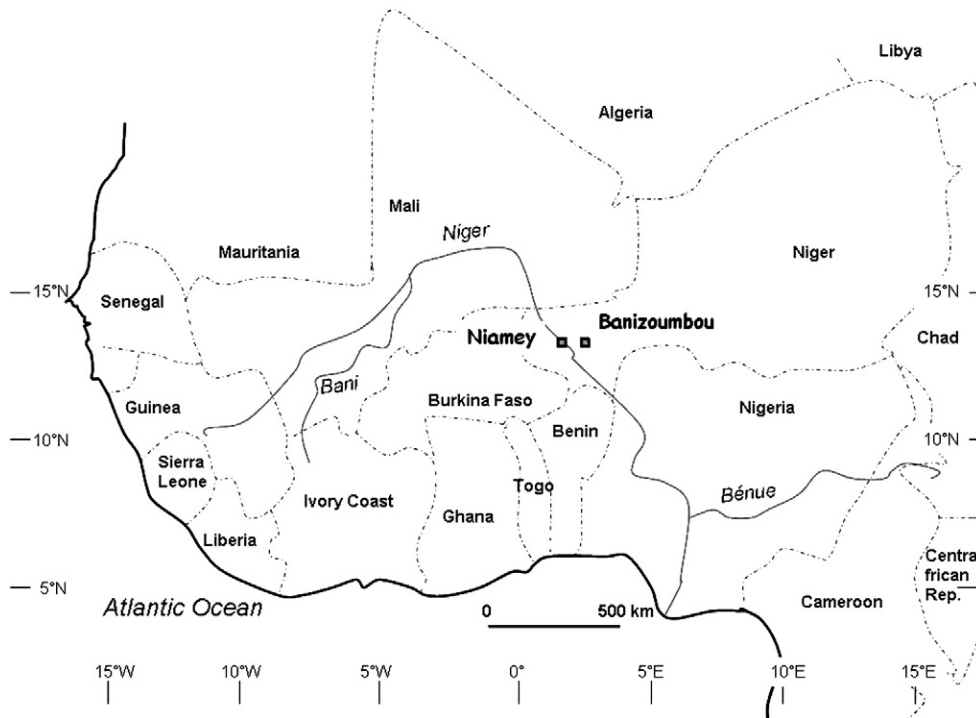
Libya

Algeria

Mali

Niger

Mauritania

Niger

15°N

15°N

Senegal

Niamey

Banizoumbou

Chad

Bani

Burkina Faso

Guinea

Nigeria

10°N

Benin

10°N

Sierra Leone

Ivory Coast

Togo

Ghana

Bénue

Liberia

5°N

Atlantic Ocean

0

500 km

Cameroon

Centra frican Rep.

15°W

10°W

5°W

0°

5°E

10°E

15°E